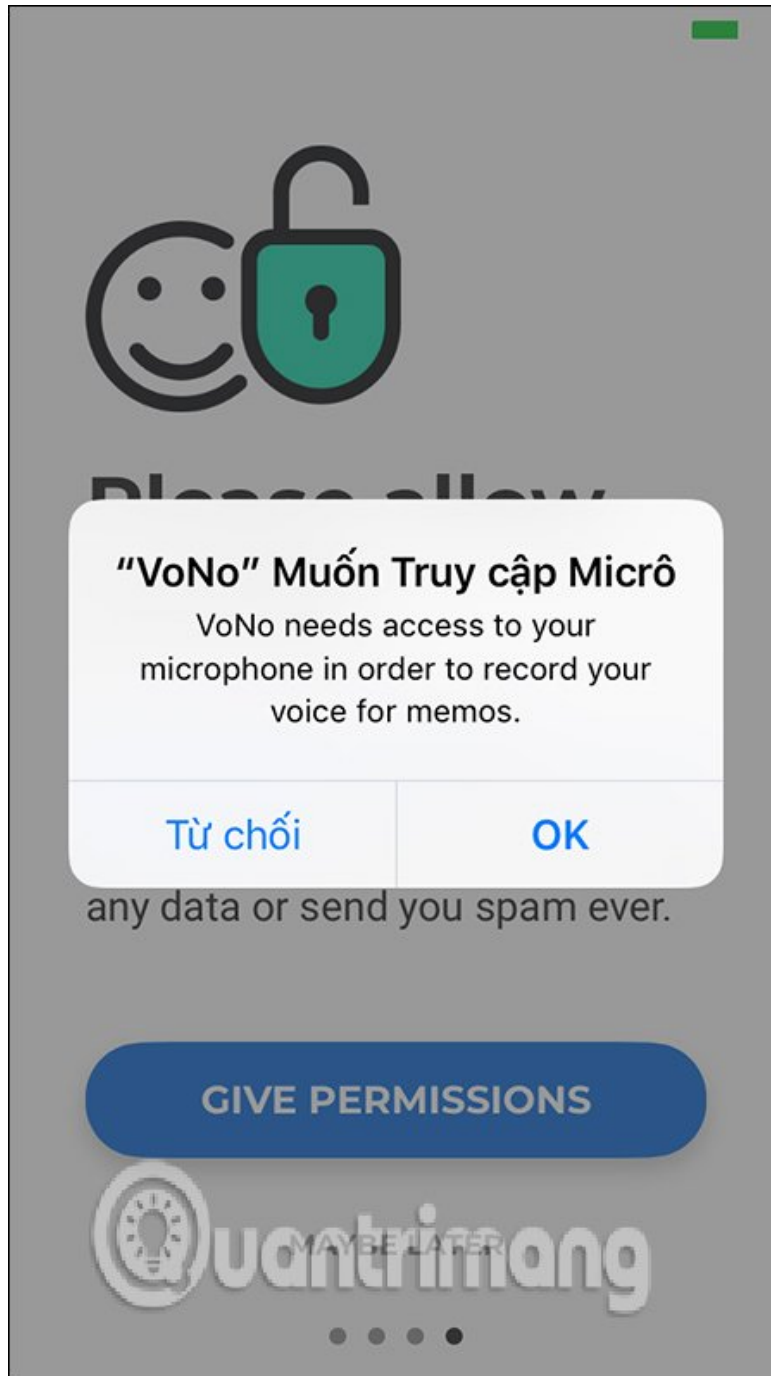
Please allow

"VoNo" Muốn Truy cập Micrô
VoNo needs access to your microphone in order to record your voice for memos.

Từ chối
OK

any data or send you spam ever.

GIVE PERMISSIONS

MAYBE LATER

Quantrimang